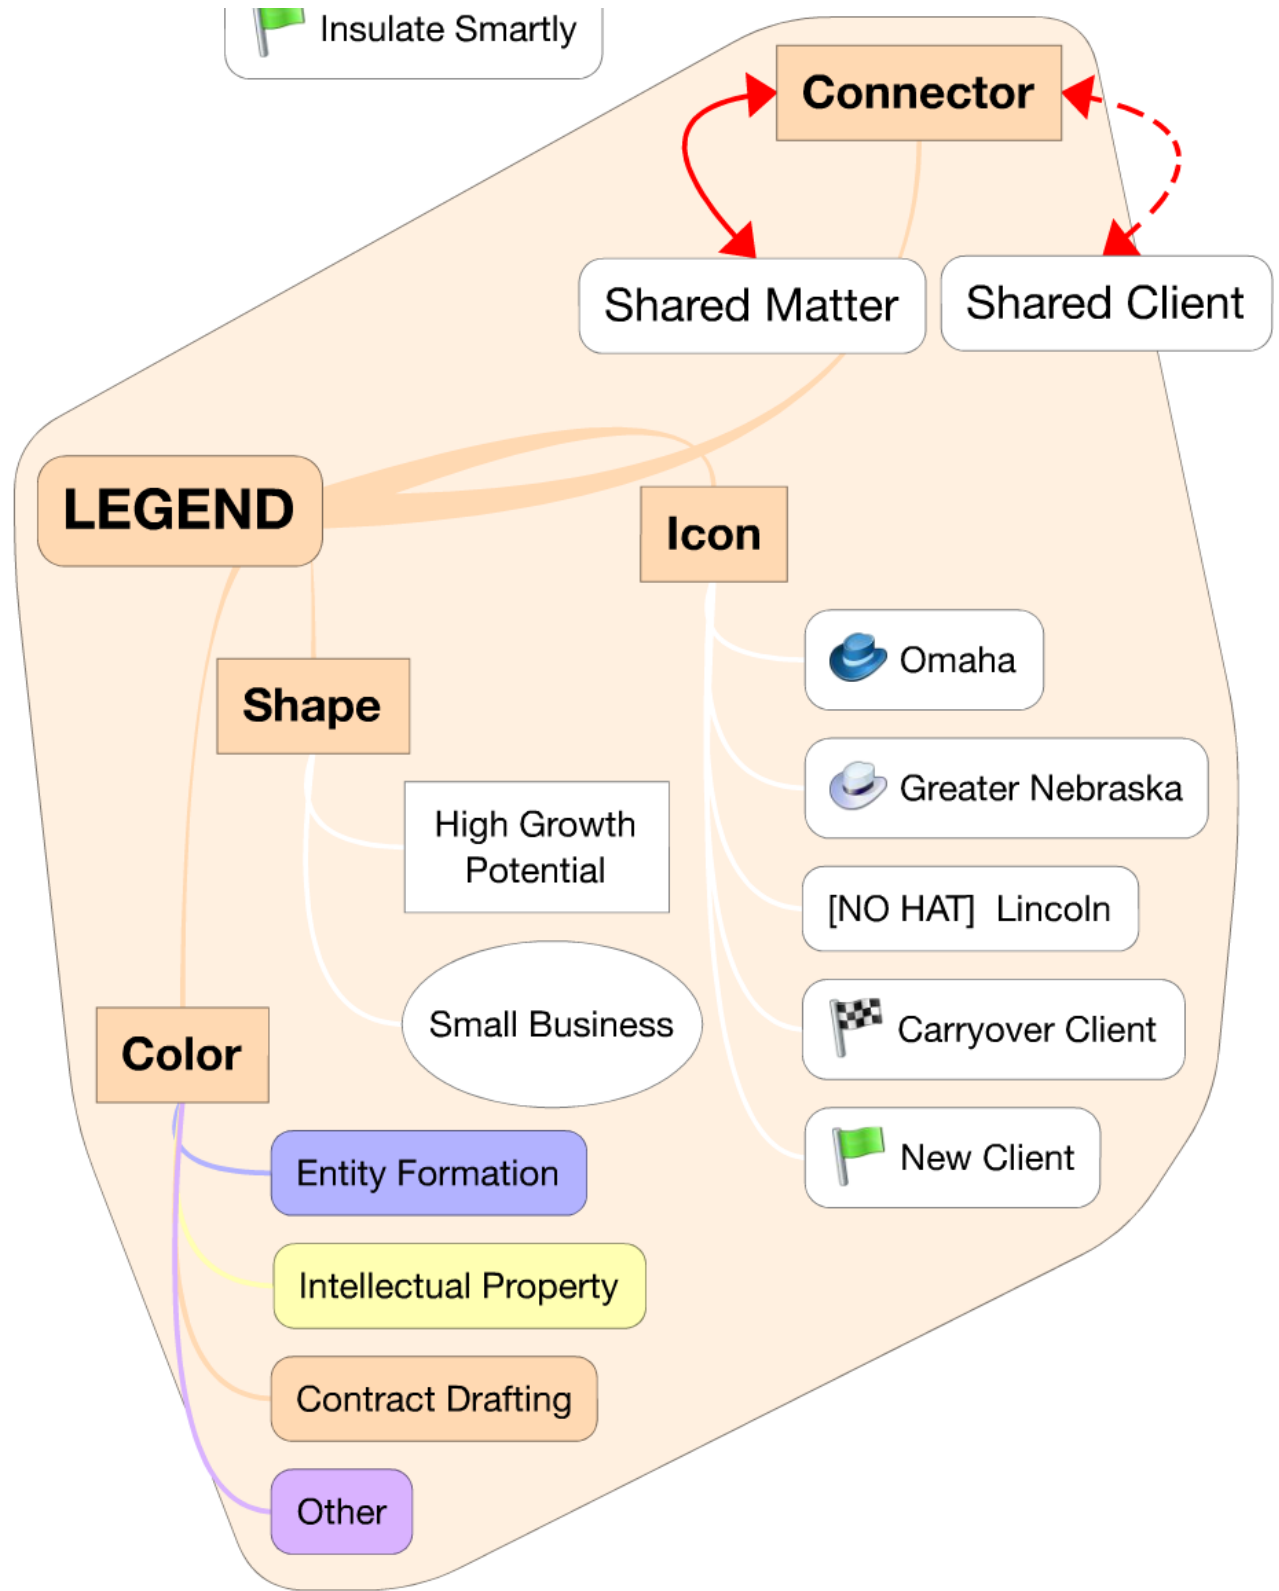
Insulate Smartly

Connector

Shared Matter

Shared Client

LEGEND

Icon

Omaha

Greater Nebraska

[NO HAT] Lincoln

Carryover Client

New Client

Shape

High Growth Potential

Small Business

Color

Entity Formation

Intellectual Property

Contract Drafting

Other